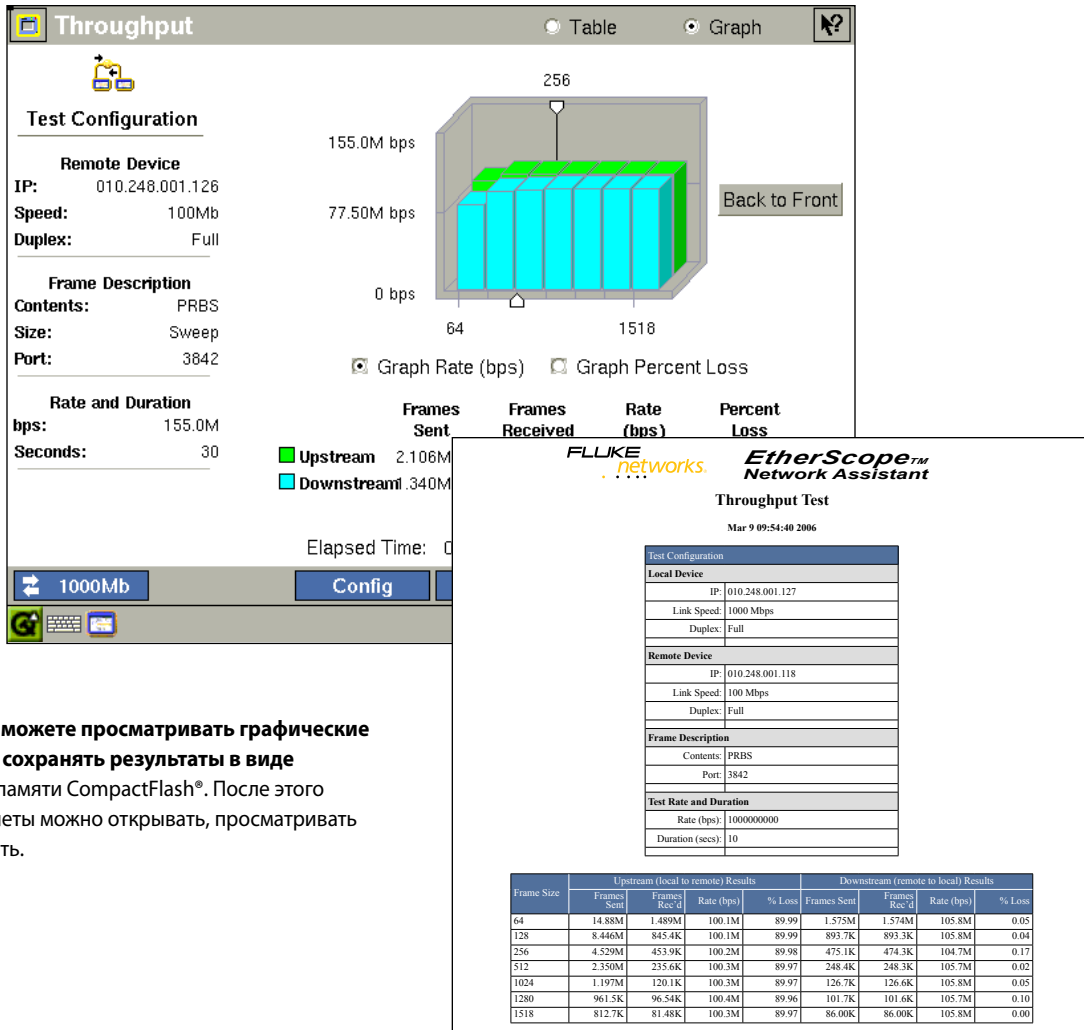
Throughput

Table Graph

Test Configuration

Remote Device
IP: 010.248.001.126
Speed: 100Mb
Duplex: Full

Frame Description
Contents: PRBS
Size: Sweep
Port: 3842

Rate and Duration
bps: 155.0M
Seconds: 30

256
155.0M bps
77.50M bps
0 bps
64
1518

Back to Front

Graph Rate (bps) Graph Percent Loss

| | Frames Sent | Frames Received | Rate (bps) | Percent Loss |
|---|---|---|---|---|
| Upstream | 2.106M | | | |
| Downstream | 1.340M | | | |

Elapsed Time: 0

1000Mb Config

можете просматривать графические сохранять результаты в виде памяти CompactFlash®. После этого петы можно открывать, просматривать ть.

FLUKE networks. EtherScope™ Network Assistant

Throughput Test

Mar 9 09:54:40 2006

| Test Configuration | |
|---|---|
| Local Device | |
| IP: | 010.248.001.127 |
| Link Speed: | 1000 Mbps |
| Duplex: | Full |
| Remote Device | |
| IP: | 010.248.001.118 |
| Link Speed: | 100 Mbps |
| Duplex: | Full |
| Frame Description | |
| Contents: | PRBS |
| Port: | 3842 |
| Test Rate and Duration | |
| Rate (bps): | 1000000000 |
| Duration (secs): | 10 |

| Frame Size | Upstream (local to remote) Results Frames Sent | Frames Rec'd | Rate (bps) | % Loss | Downstream (remote to local) Results Frames Sent | Frames Rec'd | Rate (bps) | % Loss |
|---|---|---|---|---|---|---|---|---|
| 64 | 14.88M | 1.489M | 100.1M | 89.99 | 1.575M | 1.574M | 105.8M | 0.05 |
| 128 | 8.446M | 845.4K | 100.1M | 89.99 | 893.7K | 893.3K | 105.8M | 0.04 |
| 256 | 4.529M | 453.9K | 100.2M | 89.98 | 475.1K | 474.3K | 104.7M | 0.17 |
| 512 | 2.350M | 235.6K | 100.3M | 89.97 | 248.4K | 248.3K | 105.7M | 0.02 |
| 1024 | 1.197M | 120.1K | 100.3M | 89.97 | 126.7K | 126.6K | 105.8M | 0.05 |
| 1280 | 961.5K | 96.54K | 100.4M | 89.96 | 101.7K | 101.6K | 105.7M | 0.10 |
| 1518 | 812.7K | 81.48K | 100.3M | 89.97 | 86.00K | 86.00K | 105.8M | 0.00 |